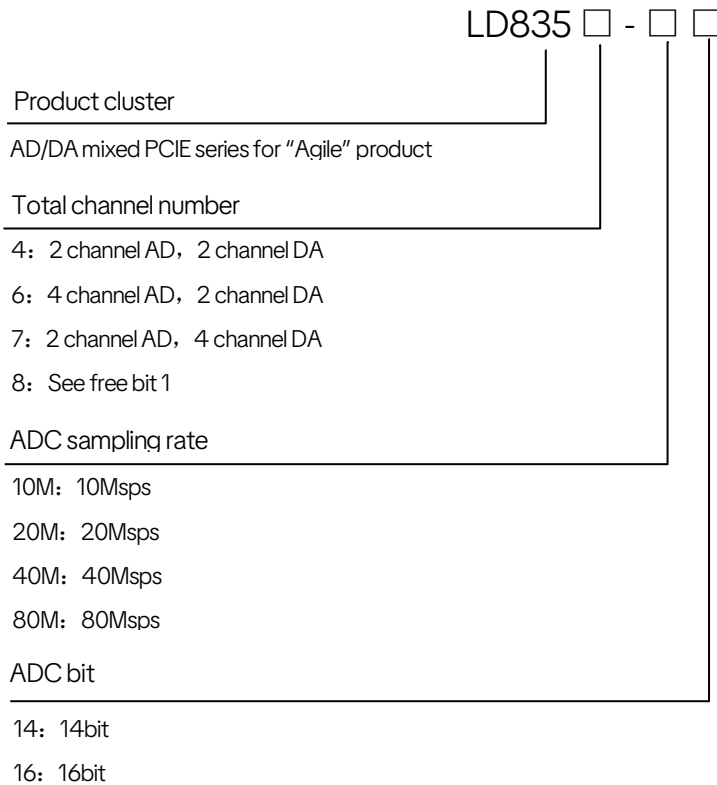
LD835 □ - □ □

Product cluster

AD/DA mixed PCIE series for "Agile" product

Total channel number

4：2 channel AD，2 channel DA

6：4 channel AD，2 channel DA

7：2 channel AD，4 channel DA

8：See free bit 1

ADC sampling rate

10M：10Msps

20M：20Msps

40M：40Msps

80M：80Msps

ADC bit

14：14bit

16：16bit